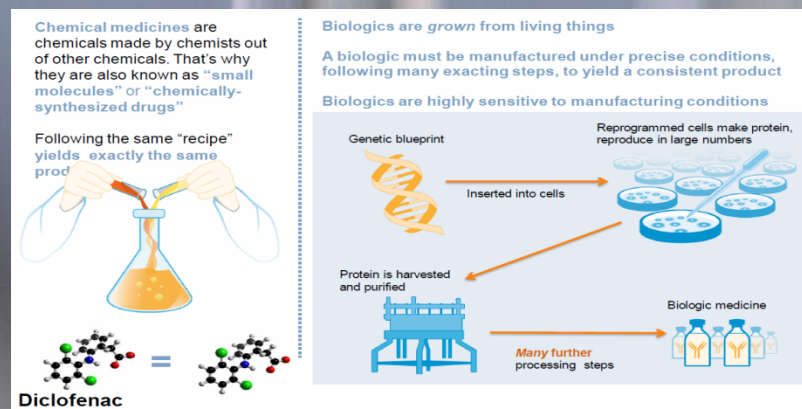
Chemical medicines are chemicals made by chemists out of other chemicals. That's why they are also known as "small molecules" or "chemically-synthesized drugs"

Following the same "recipe" yields exactly the same prod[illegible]

=

Diclofenac

Biologics are *grown* from living things

A biologic must be manufactured under precise conditions, following many exacting steps, to yield a consistent product

Biologics are highly sensitive to manufacturing conditions

Genetic blueprint

Inserted into cells

Reprogrammed cells make protein, reproduce in large numbers

Protein is harvested and purified

*Many* further processing steps

Biologic medicine